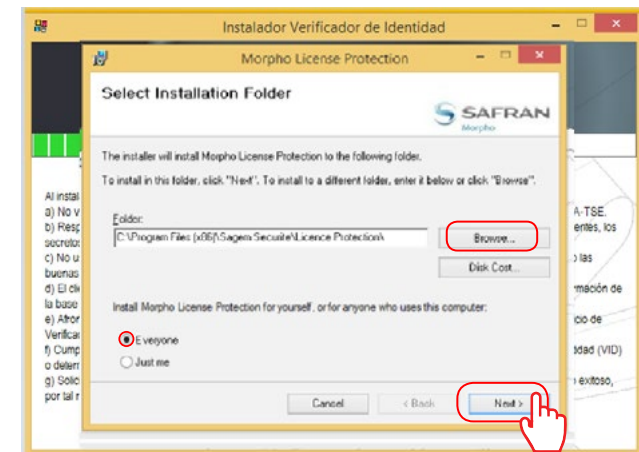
Instalador Verificador de Identidad

Morpho License Protection

Select Installation Folder

SAFRAN
Morpho

The installer will install Morpho License Protection to the following folder.

To install in this folder, click "Next". To install to a different folder, enter it below or click "Browse".

Folder:
C:\Program Files (x86)\Sagem Securite\Licence Protection\

Browse...

Disk Cost...

Install Morpho License Protection for yourself, or for anyone who uses this computer:

Everyone

Just me

Cancel

< Back

Next >

Al instal
a) No v
b) Resp
secretos
c) No u
buenas
d) El cli
la base
e) Afron
Verificac
f) Cump
o deterr
g) Solic
por tal r

A-TSE.
entes, los

las

mación de

cio de

idad (VID)

exitoso,